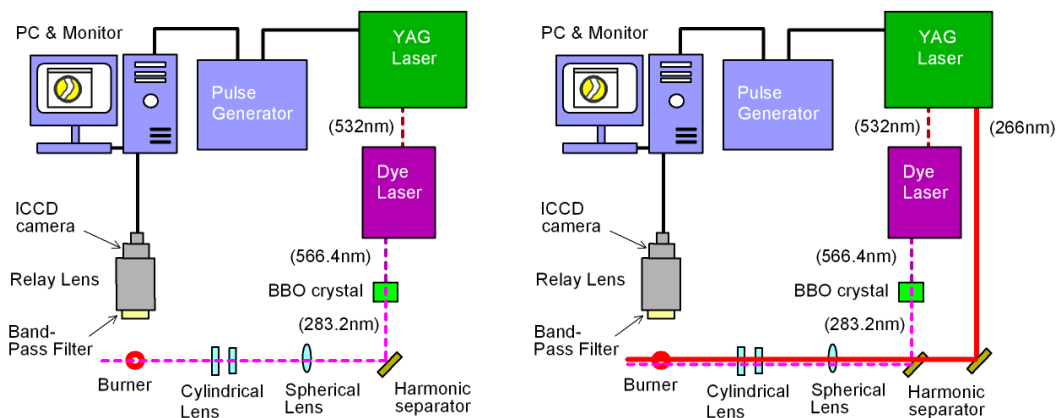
PC & Monitor

Pulse Generator

YAG Laser

(532nm)

Dye Laser

ICCD camera

Relay Lens

(566.4nm)

BBO crystal

Band-Pass Filter

(283.2nm)

Burner

Cylindrical Lens

Spherical Lens

Harmonic separator

PC & Monitor

Pulse Generator

YAG Laser

(532nm)

(266nm)

Dye Laser

ICCD camera

Relay Lens

(566.4nm)

BBO crystal

Band-Pass Filter

(283.2nm)

Burner

Cylindrical Lens

Spherical Lens

Harmonic separator